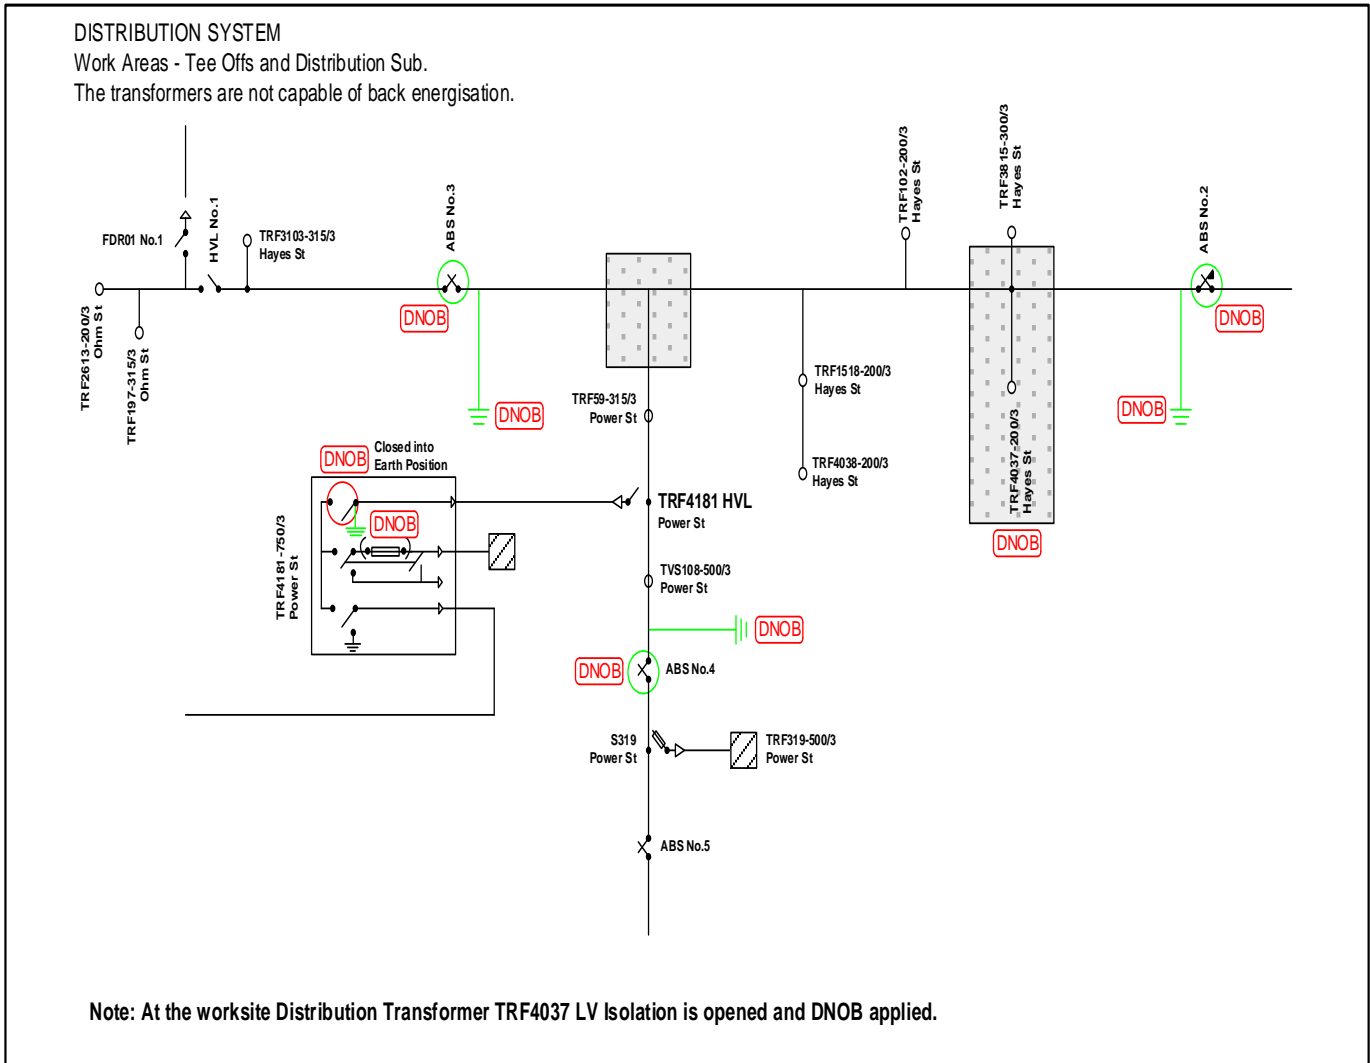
DISTRIBUTION SYSTEM
Work Areas - Tee Offs and Distribution Sub.
The transformers are not capable of back energisation.

FDR01 No.1
HVL No.1
TRF3103-315/3
Hayes St
ABS No.3
TRF102-200/3
Hayes St
TRF3815-300/3
Hayes St
ABS No.2
TRF2613-200/3
Ohm St
TRF197-315/3
Ohm St
DNOB
DNOB
DNOB
DNOB
TRF59-315/3
Power St
TRF1518-200/3
Hayes St
TRF4038-200/3
Hayes St
TRF4037-200/3
Hayes St
DNOB
Closed into
Earth Position
DNOB
DNOB
TRF4181-750/3
Power St
TRF4181 HVL
Power St
TVS108-500/3
Power St
DNOB
DNOB
ABS No.4
S319
Power St
TRF319-500/3
Power St
ABS No.5

Note: At the worksite Distribution Transformer TRF4037 LV Isolation is opened and DNOB applied.